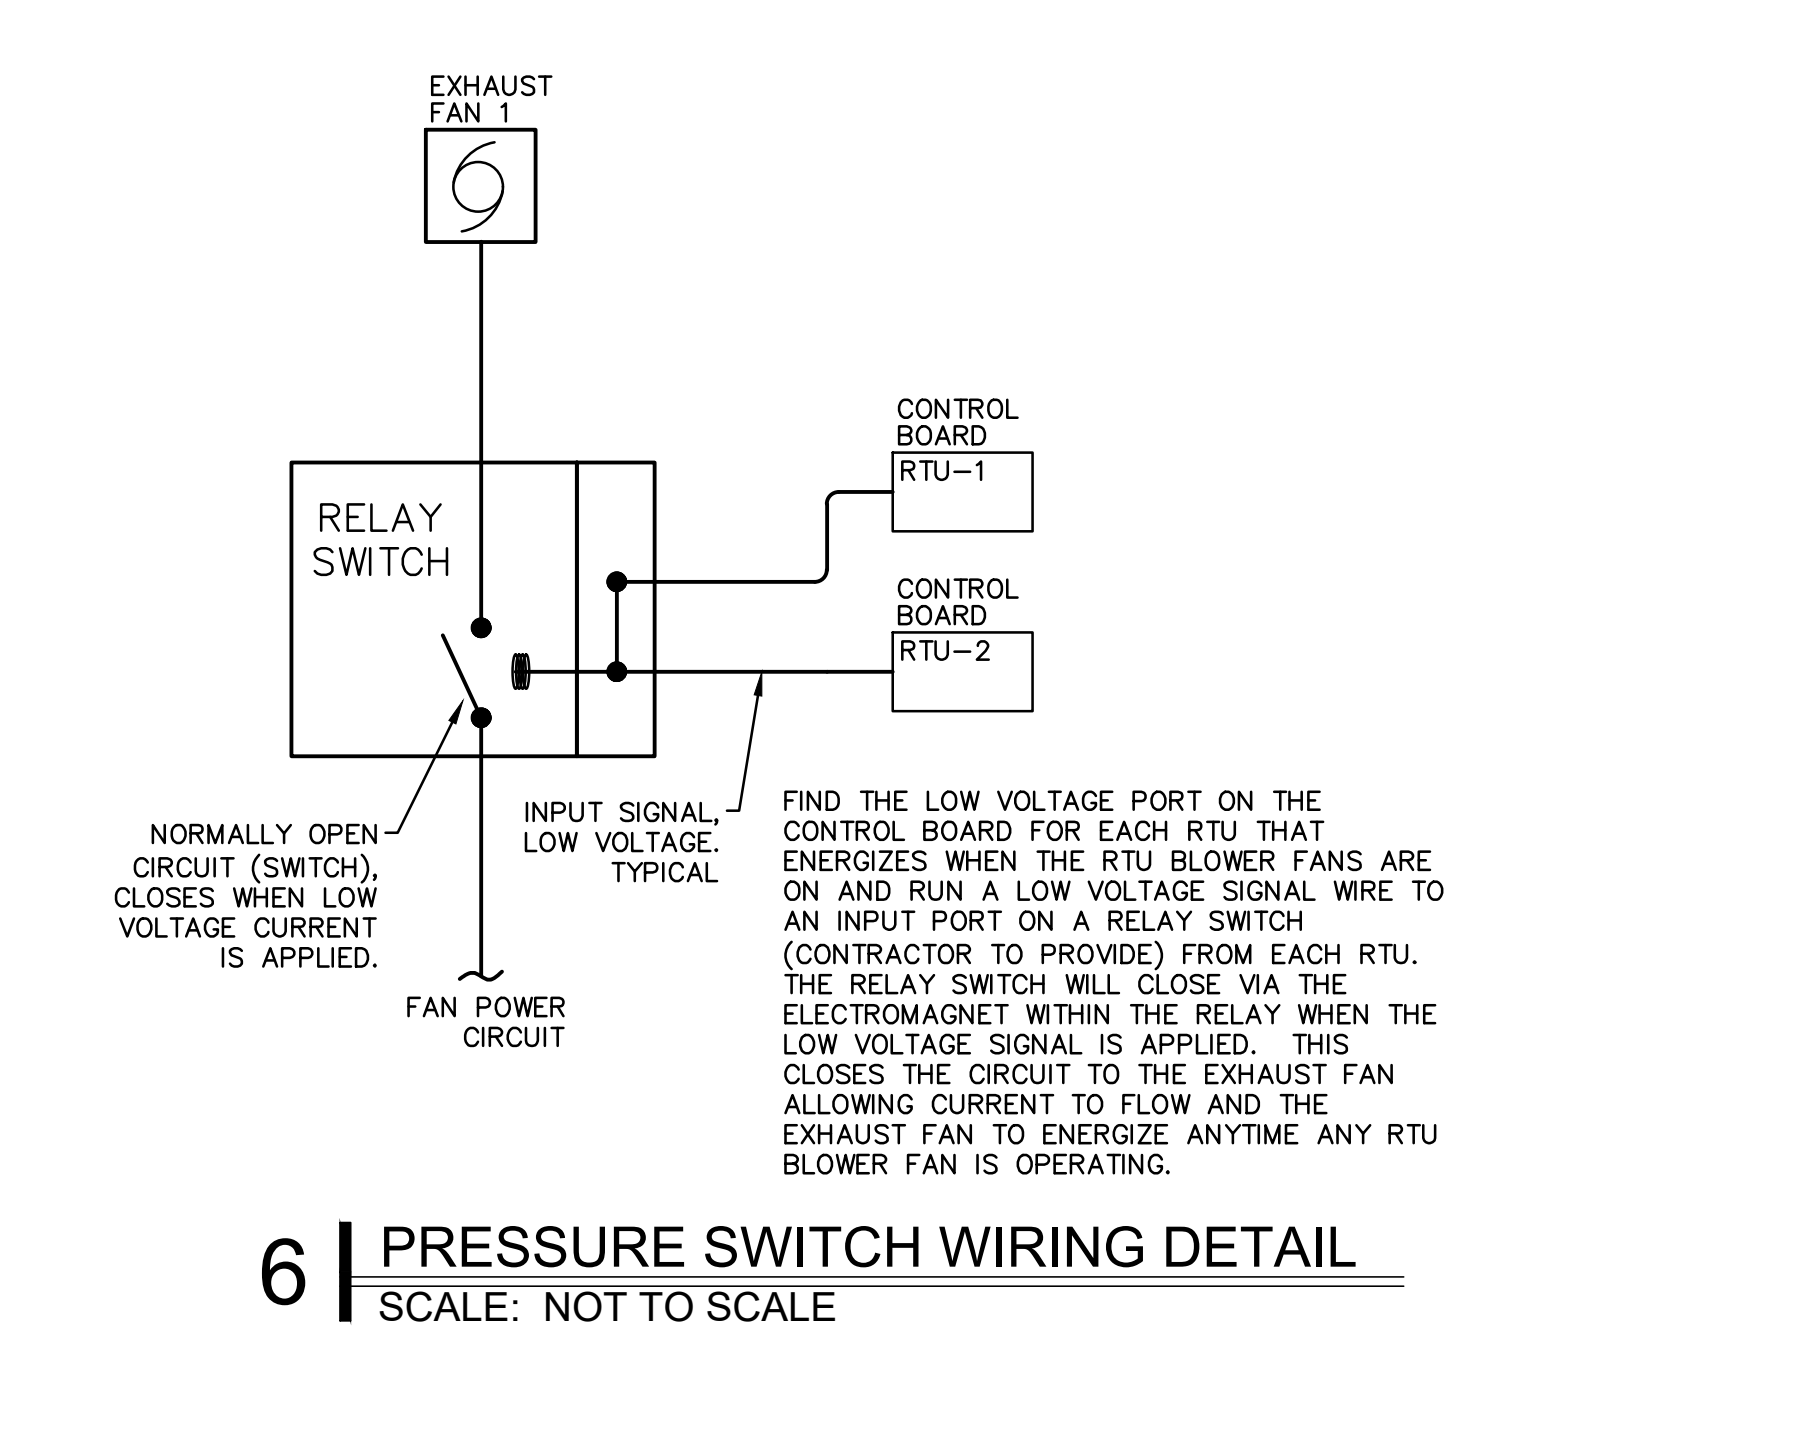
EXHAUST FAN 1

CONTROL BOARD
RTU–1

RELAY SWITCH

CONTROL BOARD
RTU–2

NORMALLY OPEN CIRCUIT (SWITCH), CLOSES WHEN LOW VOLTAGE CURRENT IS APPLIED.

INPUT SIGNAL, LOW VOLTAGE. TYPICAL

FIND THE LOW VOLTAGE PORT ON THE CONTROL BOARD FOR EACH RTU THAT ENERGIZES WHEN THE RTU BLOWER FANS ARE ON AND RUN A LOW VOLTAGE SIGNAL WIRE TO AN INPUT PORT ON A RELAY SWITCH (CONTRACTOR TO PROVIDE) FROM EACH RTU. THE RELAY SWITCH WILL CLOSE VIA THE ELECTROMAGNET WITHIN THE RELAY WHEN THE LOW VOLTAGE SIGNAL IS APPLIED. THIS CLOSES THE CIRCUIT TO THE EXHAUST FAN ALLOWING CURRENT TO FLOW AND THE EXHAUST FAN TO ENERGIZE ANYTIME ANY RTU BLOWER FAN IS OPERATING.

FAN POWER CIRCUIT

6 PRESSURE SWITCH WIRING DETAIL
SCALE: NOT TO SCALE